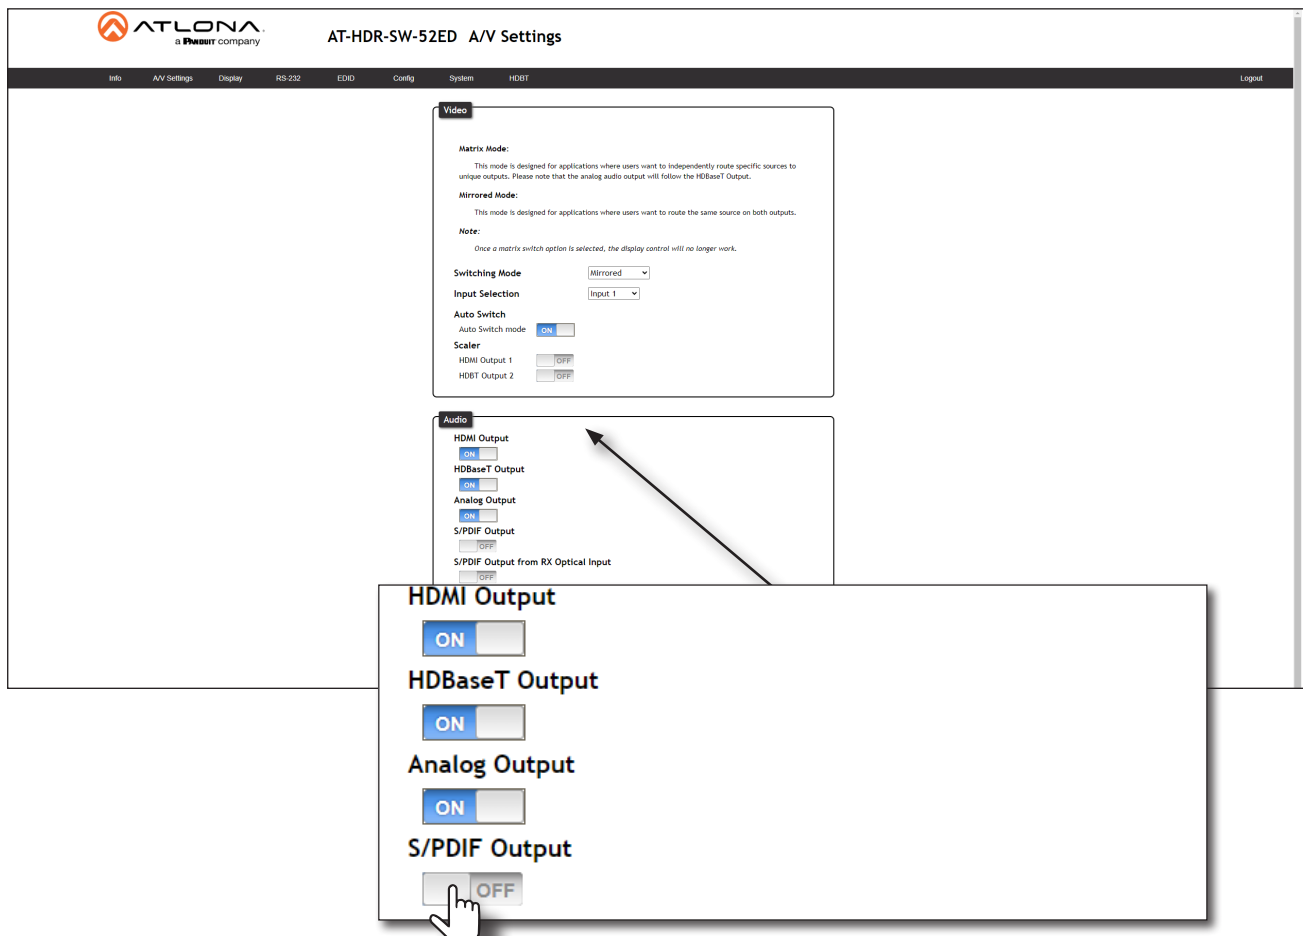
ATLONA
a PANDUIT company

AT-HDR-SW-52ED A/V Settings

Info A/V Settings Display RS-232 EDID Config System HDBT Logout

Video

Matrix Mode:

This mode is designed for applications where users want to independently route specific sources to unique outputs. Please note that the analog audio output will follow the HDBaseT Output.

Mirrored Mode:

This mode is designed for applications where users want to route the same source on both outputs.

Note:

Once a matrix switch option is selected, the display control will no longer work.

Switching Mode Mirrored

Input Selection Input 1

Auto Switch

Auto Switch mode ON

Scaler

HDMI Output 1 OFF

HDBT Output 2 OFF

Audio

HDMI Output

ON

HDBaseT Output

ON

Analog Output

ON

S/PDIF Output

OFF

S/PDIF Output from RX Optical Input

OFF

HDMI Output

ON

HDBaseT Output

ON

Analog Output

ON

S/PDIF Output

OFF